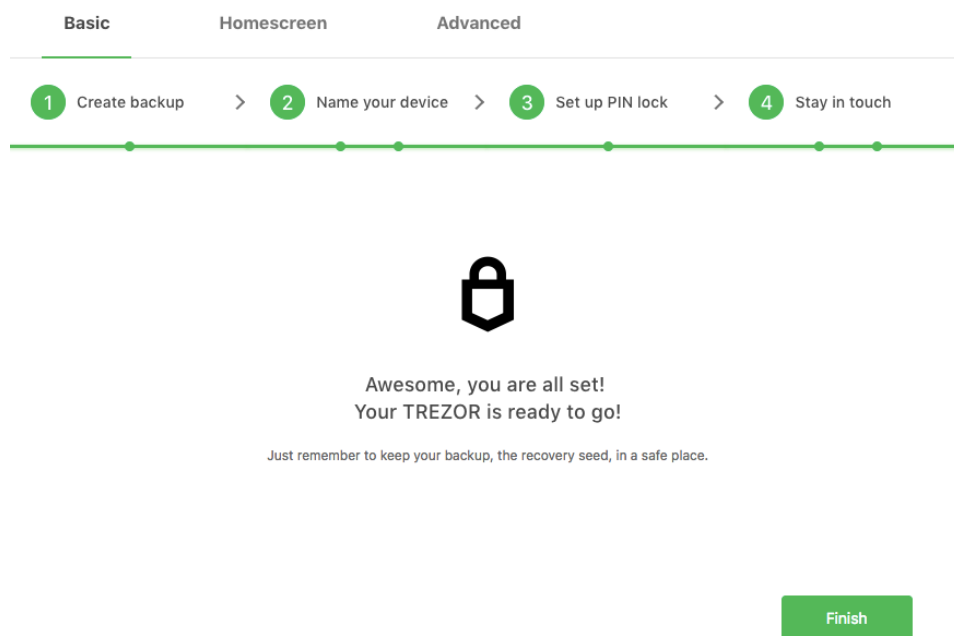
Basic Homescreen Advanced

1 Create backup > 2 Name your device > 3 Set up PIN lock > 4 Stay in touch

Awesome, you are all set!
Your TREZOR is ready to go!

Just remember to keep your backup, the recovery seed, in a safe place.

Finish